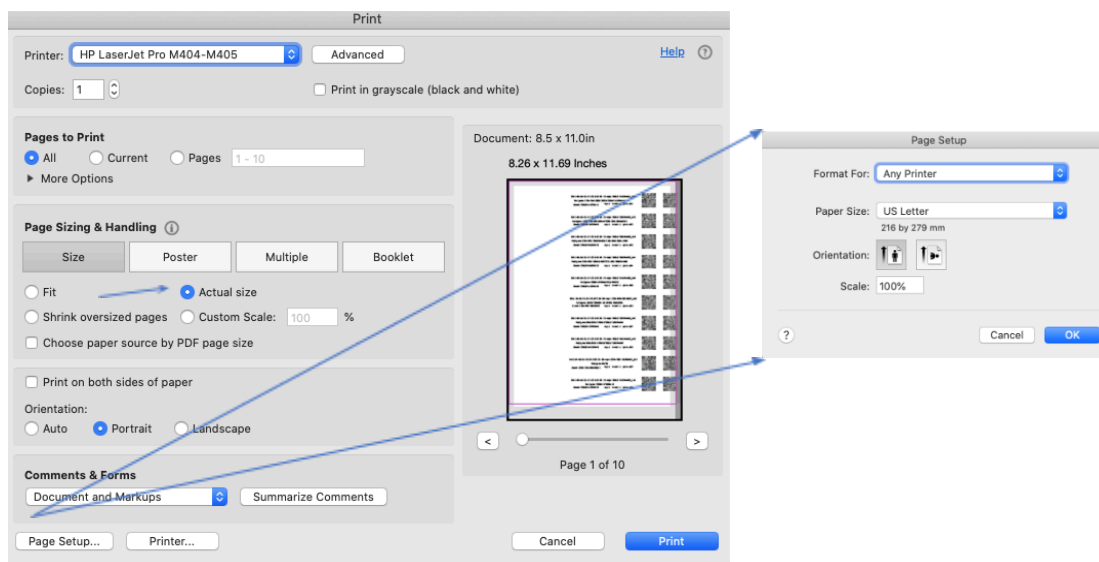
Print

Printer: HP LaserJet Pro M404-M405
Advanced
Help
?

Copies: 1
Print in grayscale (black and white)

Pages to Print
All
Current
Pages 1 - 10
▶ More Options

Page Sizing & Handling
Size
Poster
Multiple
Booklet

Fit
Actual size
Shrink oversized pages
Custom Scale: 100 %
Choose paper source by PDF page size

Print on both sides of paper
Orientation:
Auto
Portrait
Landscape

Comments & Forms
Document and Markups
Summarize Comments

Page Setup...
Printer...

Document: 8.5 x 11.0in
8.26 x 11.69 Inches

<
>
Page 1 of 10

Cancel
Print

Page Setup

Format For: Any Printer
Paper Size: US Letter
216 by 279 mm
Orientation:
Scale: 100%

?
Cancel
OK